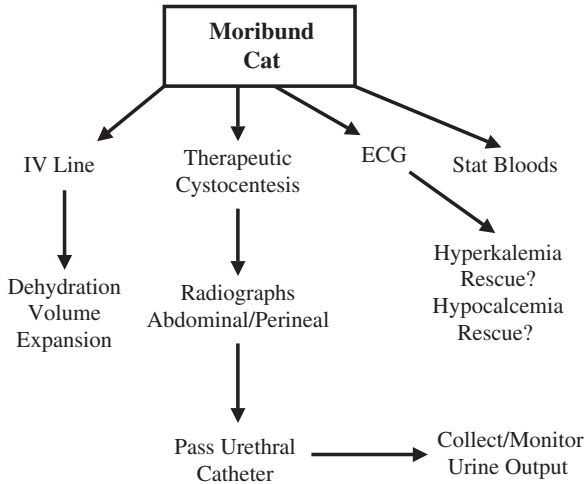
Moribund Cat

IV Line

Therapeutic Cystocentesis

ECG

Stat Bloods

Dehydration Volume Expansion

Radiographs Abdominal/Perineal

Hyperkalemia Rescue?
Hypocalcemia Rescue?

Pass Urethral Catheter

Collect/Monitor Urine Output